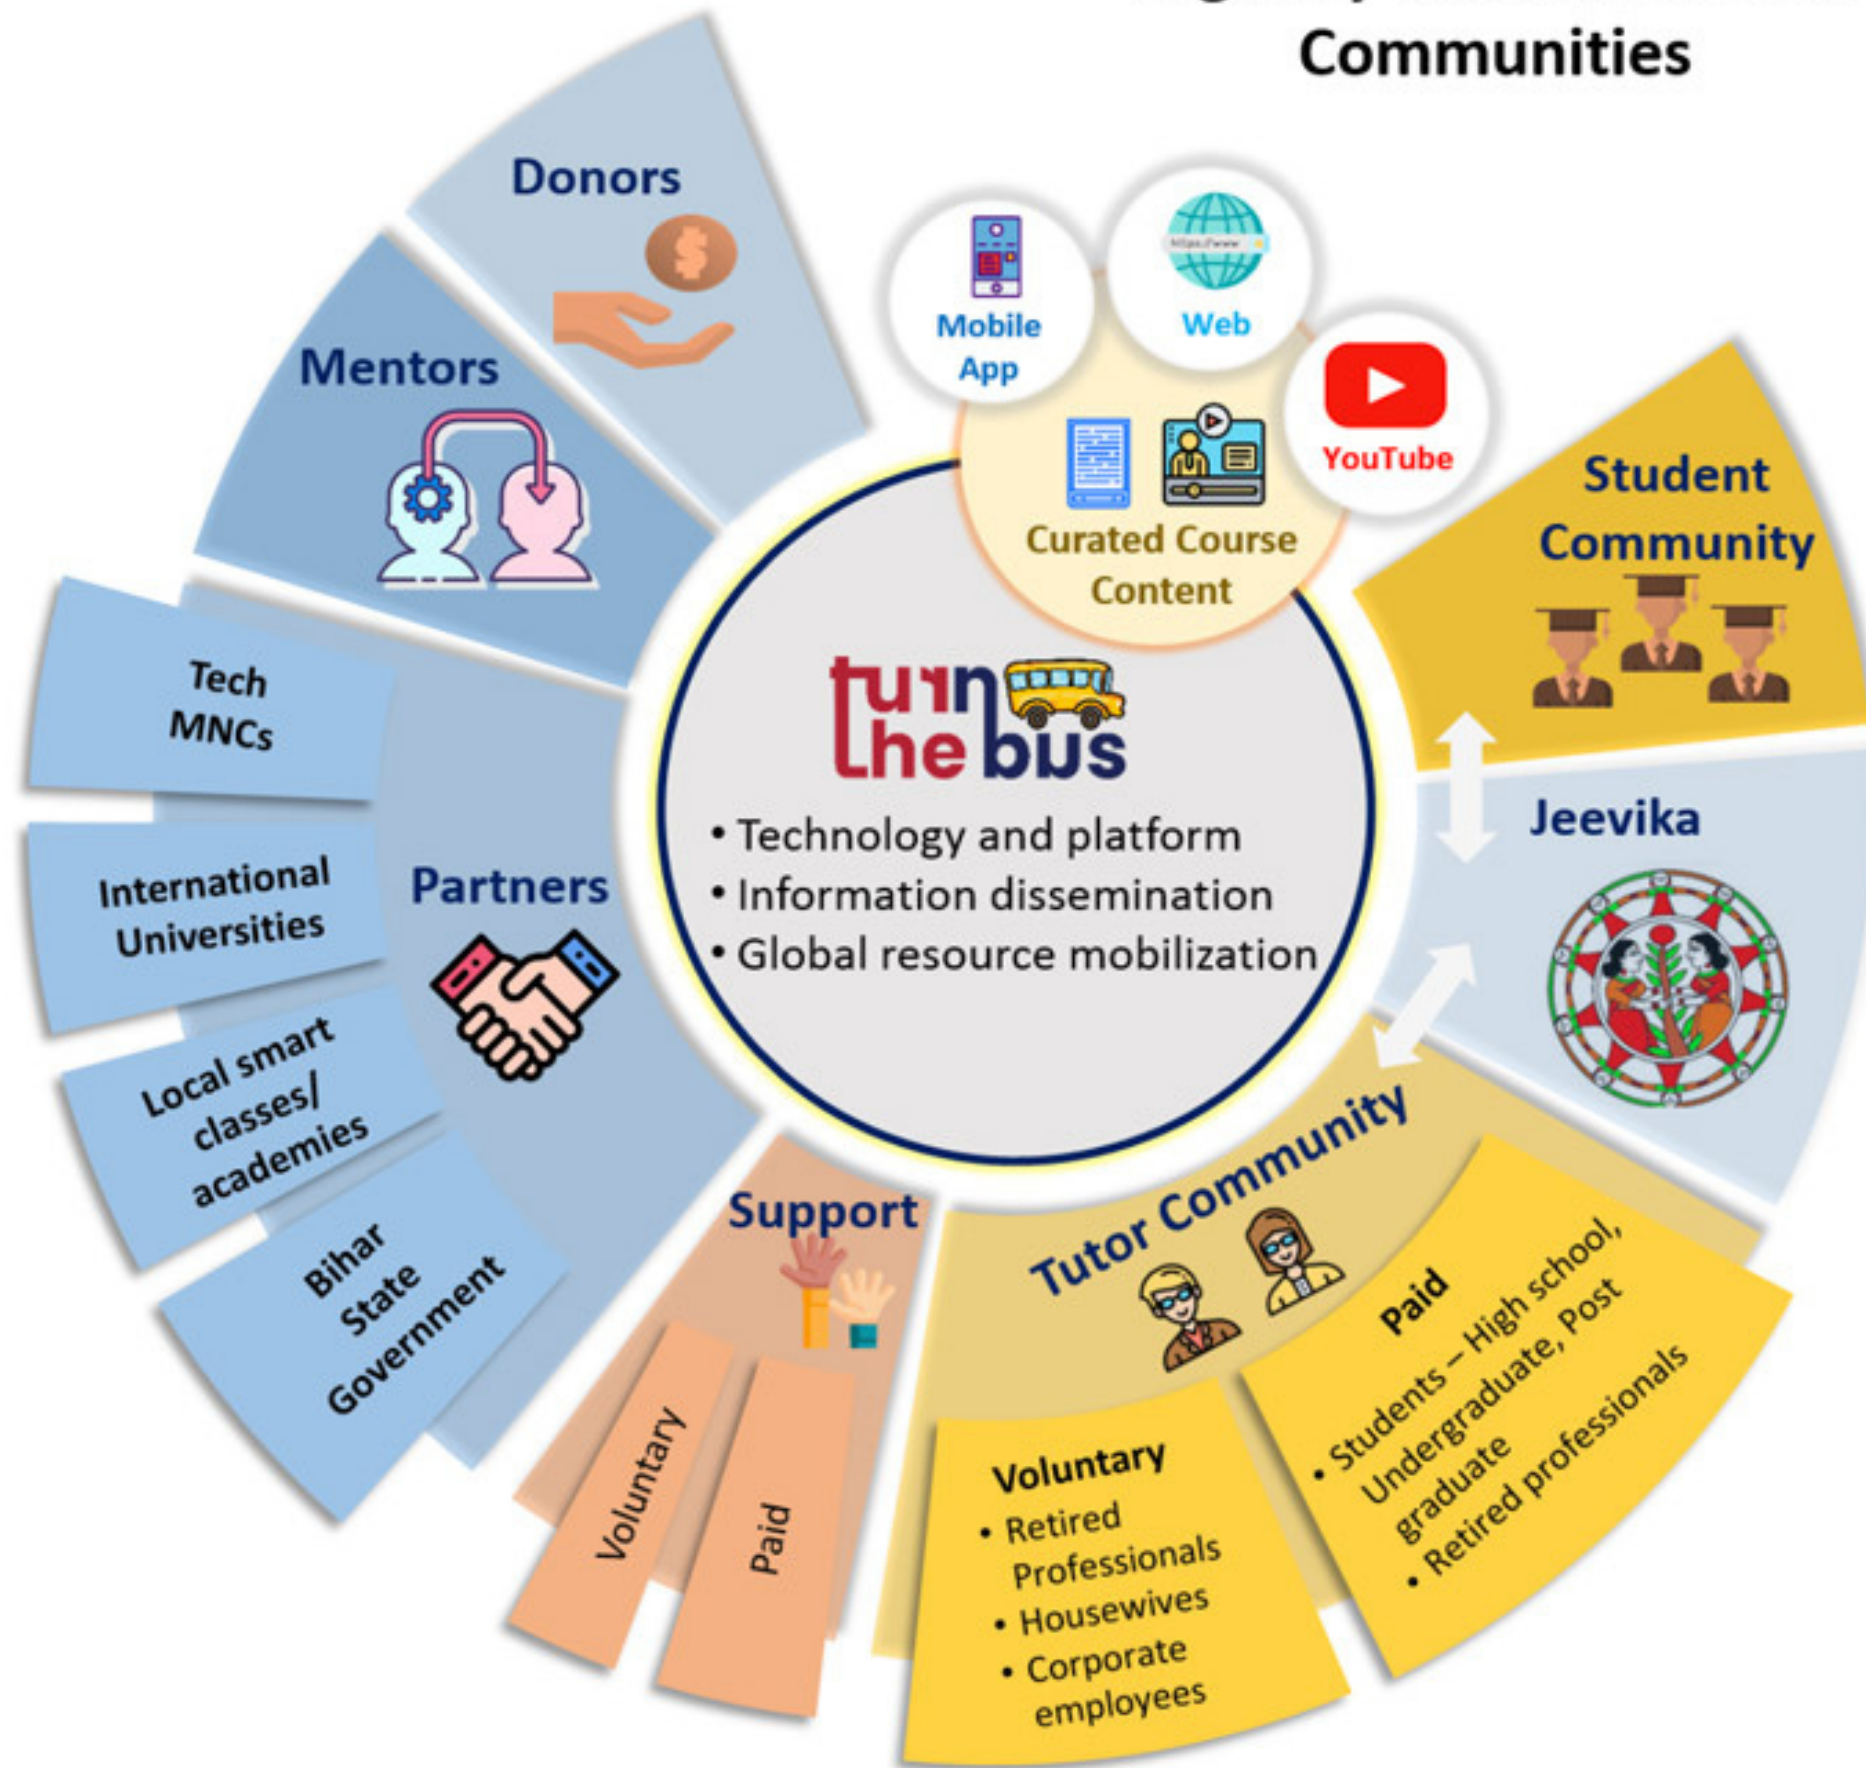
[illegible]
Communities

Donors

Mentors

Mobile App

Web

YouTube

Curated Course Content

Student Community

turn the bus

• Technology and platform
• Information dissemination
• Global resource mobilization

Tech MNCs

International Universities

Partners

Local smart classes/ academies

Bihar State Government

Jeevika

Support

Voluntary

Paid

Tutor Community

Voluntary
• Retired Professionals
• Housewives
• Corporate employees

Paid
• Students – High school, Undergraduate, Post graduate
• Retired professionals